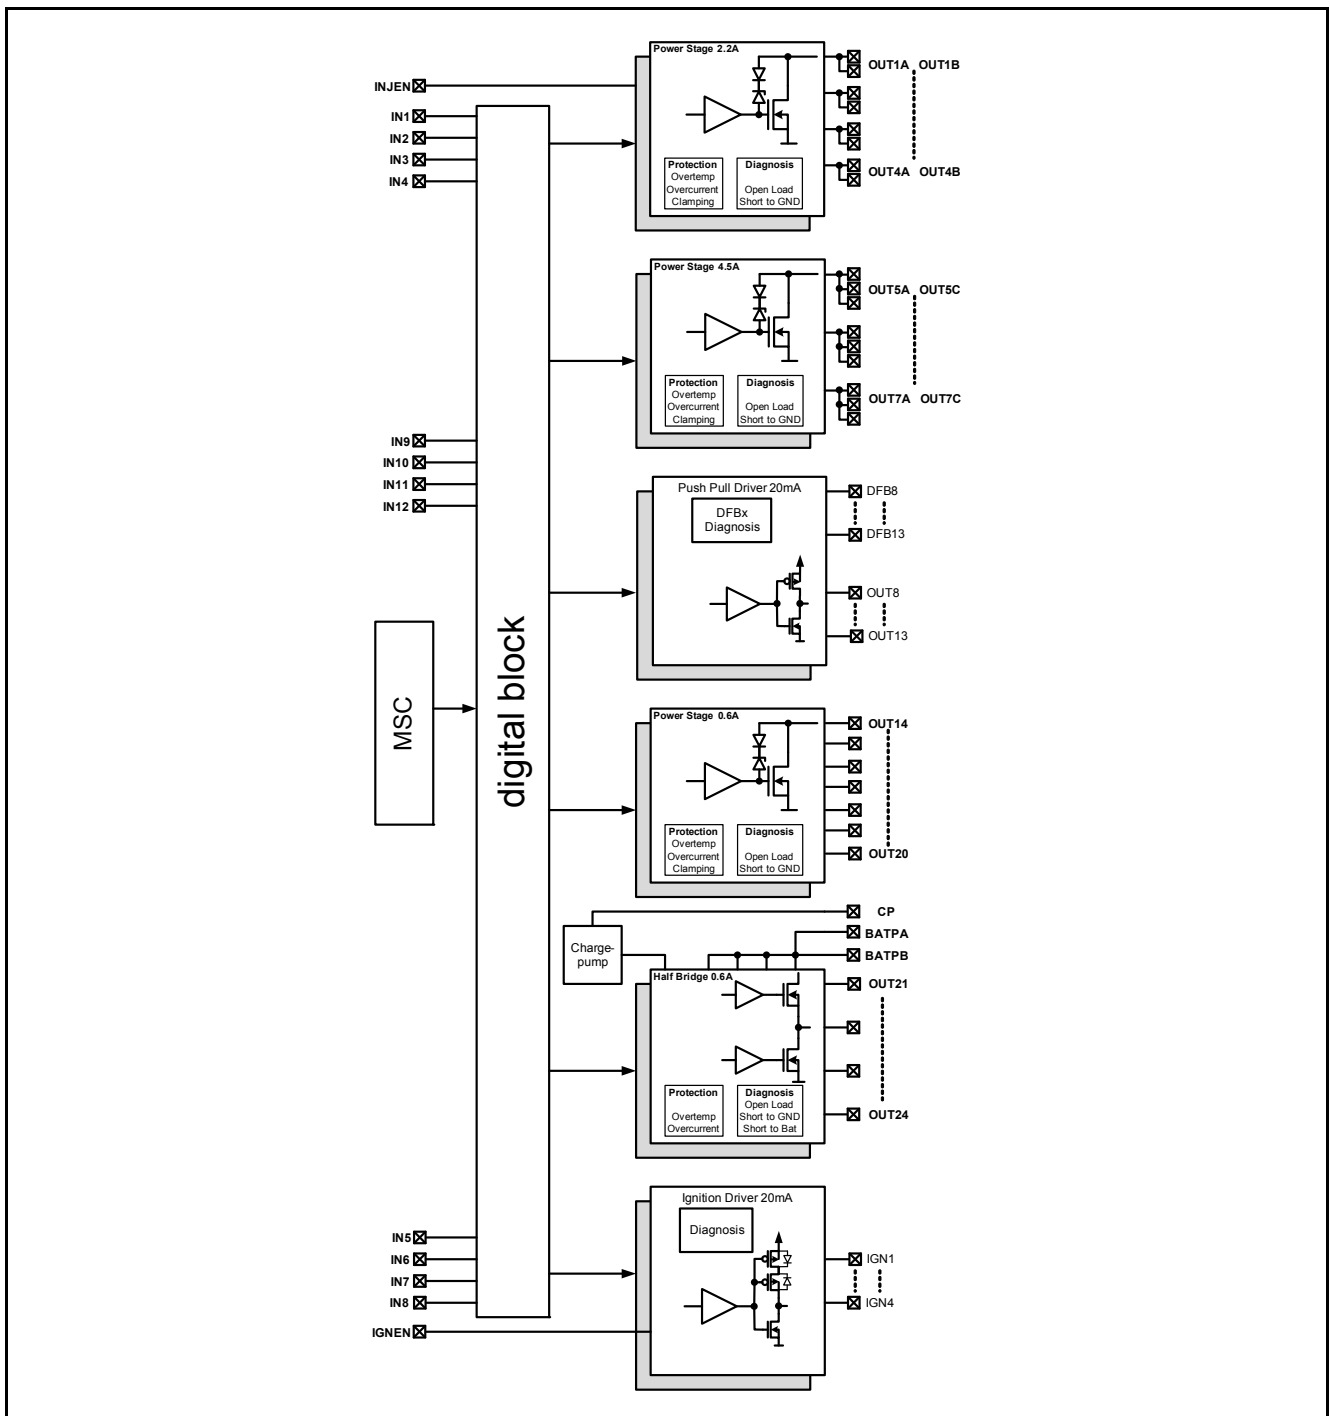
INJEN
IN1
IN2
IN3
IN4

Power Stage 2.2A
Protection
Overtemp
Overcurrent
Clamping
Diagnosis
Open Load
Short to GND
OUT1A OUT1B
OUT4A OUT4B

Power Stage 4.5A
Protection
Overtemp
Overcurrent
Clamping
Diagnosis
Open Load
Short to GND
OUT5A OUT5C
OUT7A OUT7C

IN9
IN10
IN11
IN12

Push Pull Driver 20mA
DFBx
Diagnosis
DFB8
DFB13
OUT8
OUT13

MSC

digital block

Power Stage 0.6A
Protection
Overtemp
Overcurrent
Clamping
Diagnosis
Open Load
Short to GND
OUT14
OUT20

Charge-pump
CP
BATPA
BATPB

Half Bridge 0.6A
Protection
Overtemp
Overcurrent
Diagnosis
Open Load
Short to GND
Short to Bat
OUT21
OUT24

IN5
IN6
IN7
IN8
IGNEN

Ignition Driver 20mA
Diagnosis
IGN1
IGN4